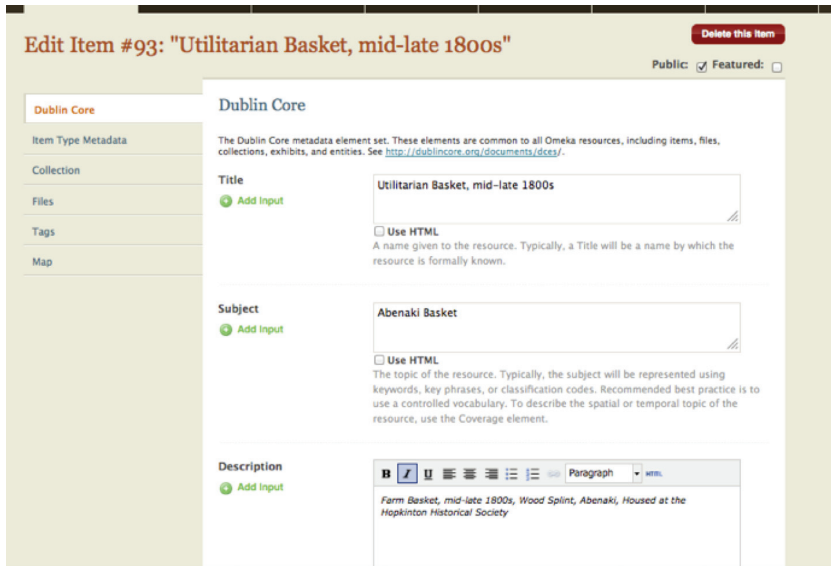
Edit Item #93: "Utilitarian Basket, mid-late 1800s"

Delete this Item

Public: ☑ Featured: ☐

Dublin Core
Item Type Metadata
Collection
Files
Tags
Map

Dublin Core

The Dublin Core metadata element set. These elements are common to all Omeka resources, including items, files, collections, exhibits, and entities. See http://dublincore.org/documents/dces/.

Title
Add Input

Utilitarian Basket, mid-late 1800s

☐ Use HTML
A name given to the resource. Typically, a Title will be a name by which the resource is formally known.

Subject
Add Input

Abenaki Basket

☐ Use HTML
The topic of the resource. Typically, the subject will be represented using keywords, key phrases, or classification codes. Recommended best practice is to use a controlled vocabulary. To describe the spatial or temporal topic of the resource, use the Coverage element.

Description
Add Input

B I U Paragraph HTML

Farm Basket, mid-late 1800s, Wood Splint, Abenaki, Housed at the Hopkinton Historical Society